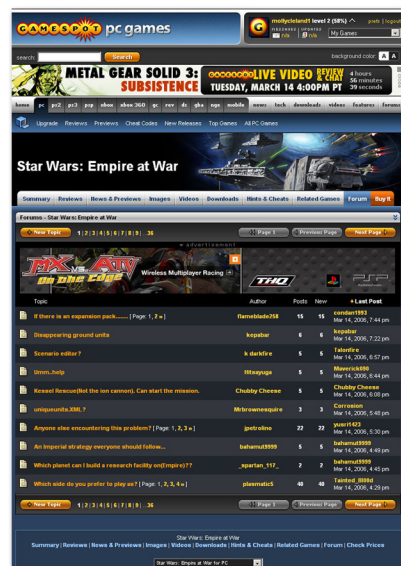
GAMESPOT pc games

mollycleland1 level 2 (58%) posts | logout
PREORDERS n/a UPDATED n/a My Games

search: Search background color: A A

METAL GEAR SOLID 3: SUBSISTENCE

GAMESPOT LIVE VIDEO REVIEW & CHAT TUESDAY, MARCH 14 4:00PM PT 4 hours 56 minutes 39 seconds

home pc ps2 ps3 psp xbox xbox 360 gc rev ds gba ngage mobile news tech downloads videos features forums

Upgrade Reviews Previews Cheat Codes New Releases Top Games All PC Games

Star Wars: Empire at War

Summary Reviews News & Previews Images Videos Downloads Hints & Cheats Related Games Forum Buy It

Forums - Star Wars: Empire at War

New Topic 1 | 2 | 3 | 4 | 5 | 6 | 7 | 8 | 9 | ... 36 Page 1 Previous Page Next Page

advertisement

MX vs. ATV On the edge Wireless Multiplayer Racing THQ PSP

| Topic | Author | Posts | New | Last Post |
|---|---|---|---|---|
| If there is an expansion pack........ [ Page: 1, 2 » ] | flameblade268 | 15 | 15 | condari1993 Mar 14, 2006, 7:44 pm |
| Disappearing ground units | kepabar | 6 | 6 | kepabar Mar 14, 2006, 7:22 pm |
| Scenario editor? | k darkfire | 5 | 5 | Falonfire Mar 14, 2006, 6:57 pm |
| Umm..help | titsayuga | 5 | 5 | Maverick890 Mar 14, 2006, 6:44 pm |
| Kessel Rescue(Not the ion cannon). Can start the mission. | Chubby Cheese | 5 | 5 | Chubby Cheese Mar 14, 2006, 6:08 pm |
| uniqueunits.XML? | Mrbrownesquire | 3 | 3 | Corrosion Mar 14, 2006, 5:48 pm |
| Anyone else encountering this problem? [ Page: 1, 2, 3 » ] | jpetrolino | 22 | 22 | yueri1423 Mar 14, 2006, 5:30 pm |
| An Imperial strategy everyone should follow... | bahamut9999 | 5 | 5 | bahamut9999 Mar 14, 2006, 4:49 pm |
| Which planet can I build a research facility on(Empire)?? | _spartan_117_ | 2 | 2 | bahamut9999 Mar 14, 2006, 4:45 pm |
| Which side do you prefer to play as? [ Page: 1, 2, 3, 4 » ] | plasmatic5 | 40 | 40 | Tainted_Bill8d Mar 14, 2006, 4:28 pm |

New Topic 1 | 2 | 3 | 4 | 5 | 6 | 7 | 8 | 9 | ... 36 Page 1 Previous Page Next Page

Star Wars: Empire at War
Summary | Reviews | News & Previews | Images | Videos | Downloads | Hints & Cheats | Related Games | Forum | Check Prices

Star Wars: Empire at War for PC